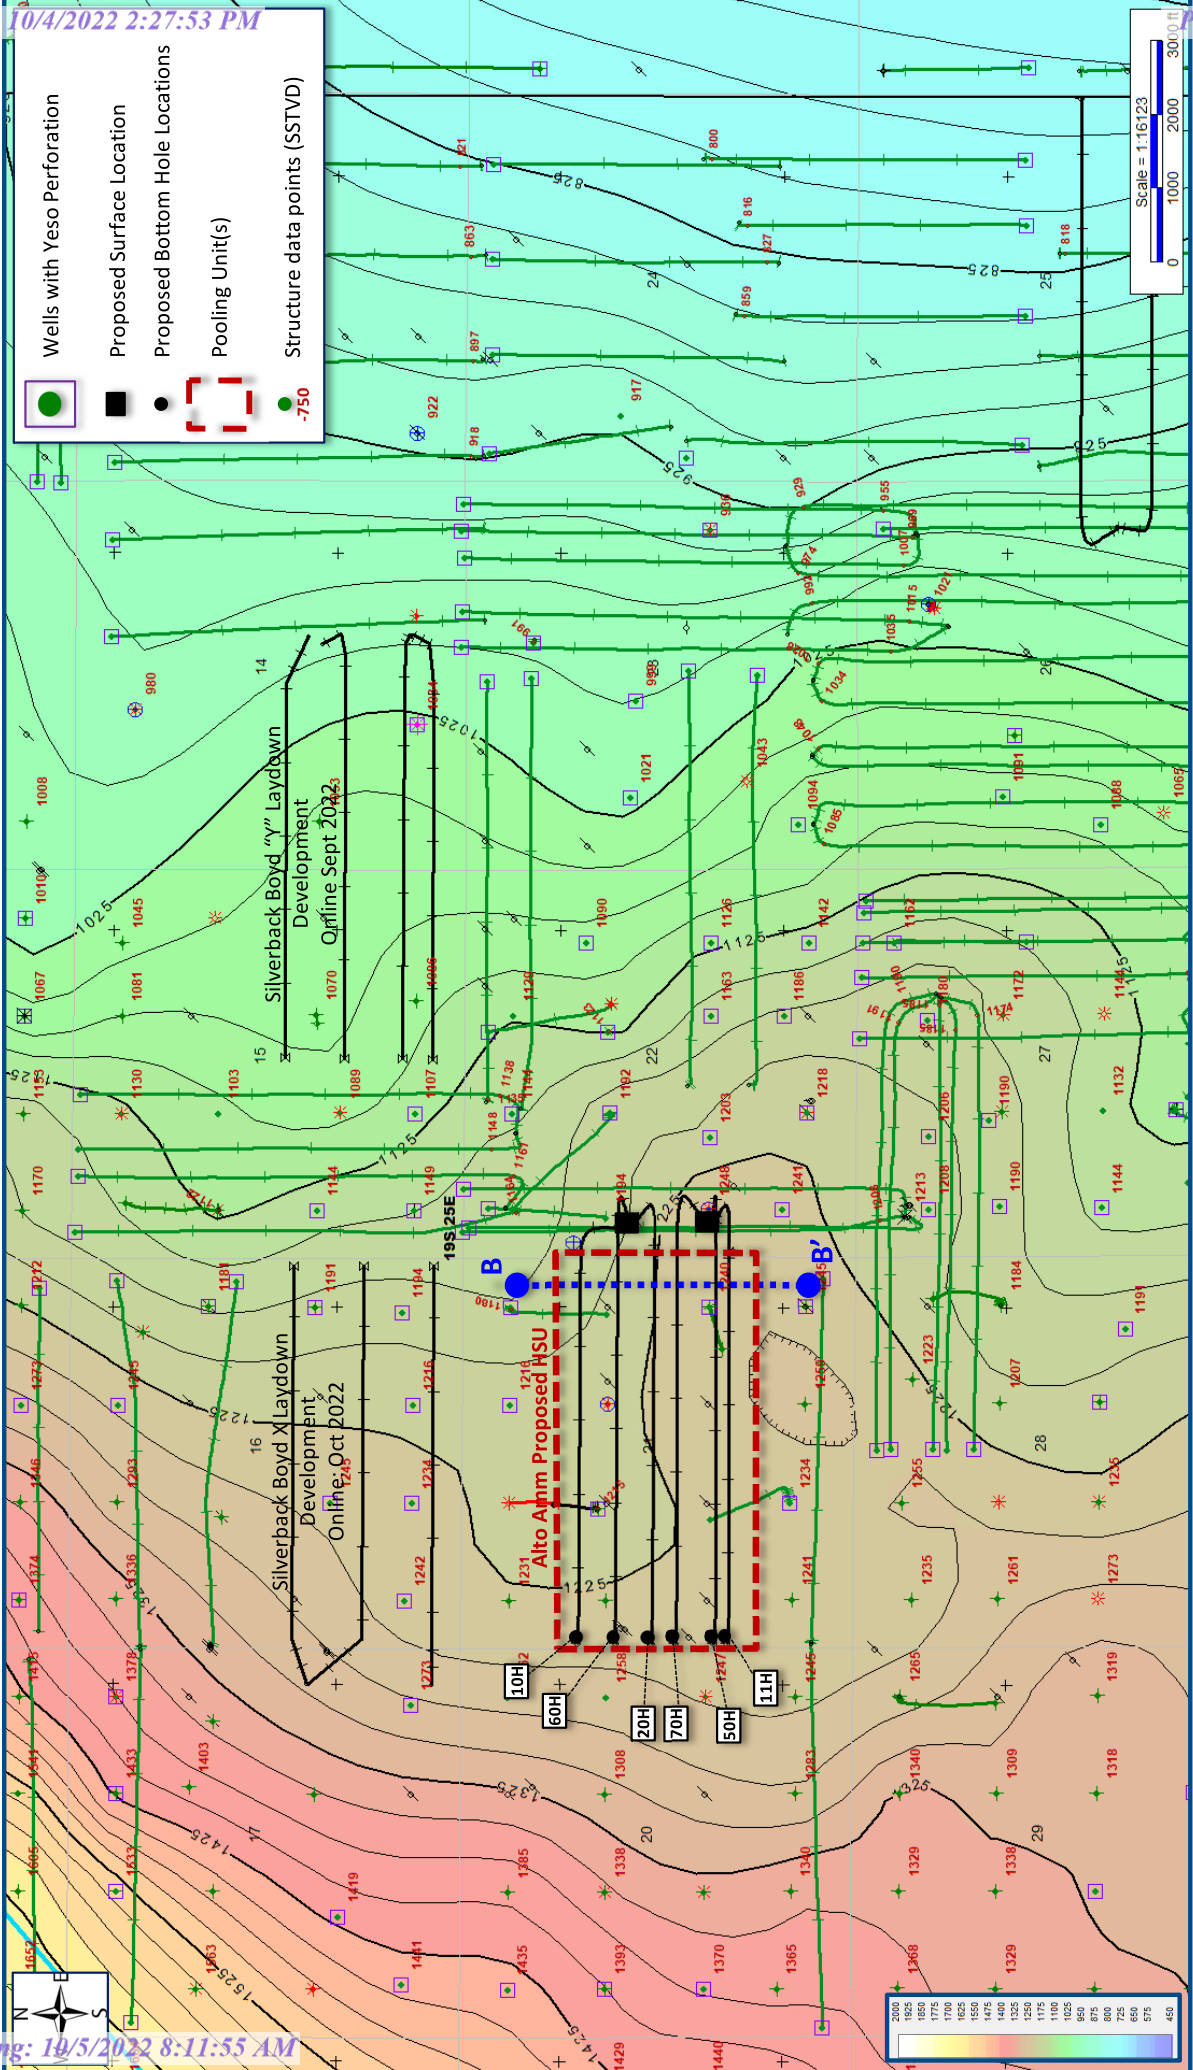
10/4/2022 2:27:53 PM

Wells with Yeso Perforation
Proposed Surface Location
Proposed Bottom Hole Locations
Pooling Unit(s)
-750 Structure data points (SSTVD)

Scale = 1:16123
0 1000 2000 3000 ft

Silverback Boyd "Y" Laydown Development Online Sept 2022

Silverback Boyd X Laydown Development Online: Oct 2022

Alto Amm Proposed HSU

19S 25E

B
B'

10H
60H
20H
70H
50H
11H

14
15
16
17
20
21
22
24
25
26
27
28
29

825
925
1025
1125
1225
1325
1425
1525

821
800
816
827
818
863
859
897
917
922
918
929
955
936
974
992
1007
1015
1021
980
1008
1010
1045
1067
1081
1070
1086
1090
1021
1043
1034
1094
1085
1091
1088
1067
1126
1142
1162
1163
1186
1172
1129
1113
1130
1103
1089
1107
1138
1144
1192
1203
1218
1190
1132
1170
1124
1149
1194
1248
1241
1208
1213
1190
1144
1212
1181
1191
1194
1216
1184
1191
1273
1265
1293
1245
1234
1231
1260
1234
1223
1207
1235
1346
1374
1336
1242
1241
1235
1261
1273
1378
1273
1258
1245
1265
1319
1403
1433
1308
1283
1340
1309
1318
1419
1385
1338
1340
1329
1338
1441
1435
1393
1370
1365
1368
1329
1429
1440

2000 1925 1850 1775 1700 1625 1550 1475 1400 1325 1250 1175 1100 1025 950 875 800 725 650 575 450

N S

ng: 10/5/2022 8:11:55 AM